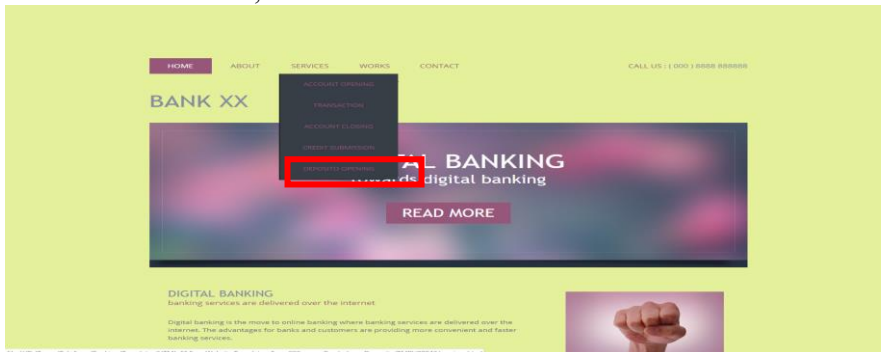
HOME ABOUT SERVICES WORKS CONTACT

CALL US : ( 000 ) 8888 888888

ACCOUNT OPENING

TRANSACTION

ACCOUNT CLOSING

CREDIT SUBMISSION

DEPOSITO OPENING

BANK XX

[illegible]AL BANKING

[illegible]wards digital banking

READ MORE

DIGITAL BANKING

banking services are delivered over the internet

Digital banking is the move to online banking where banking services are delivered over the internet. The advantages for banks and customers are providing more convenient and faster banking services.